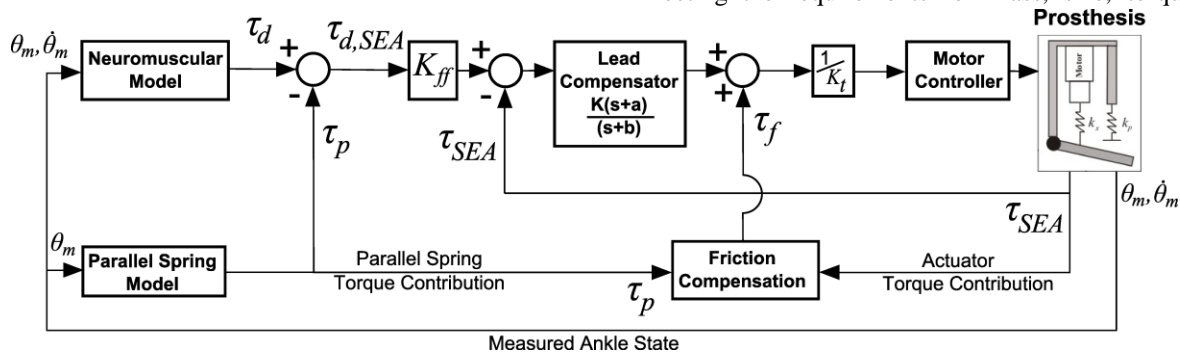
$\theta_m, \dot{\theta}_m$

Neuromuscular Model

$\tau_d$

+

-

$\tau_{d,SEA}$

$K_{ff}$

+

-

$\tau_p$

$\tau_{SEA}$

Lead Compensator $\frac{K(s+a)}{(s+b)}$

+

+

$\tau_f$

$\frac{1}{K_t}$

Motor Controller

Prosthesis

Motor

$k_s$

$k_p$

$\theta_m, \dot{\theta}_m$

$\tau_{SEA}$

$\theta_m$

Parallel Spring Model

Parallel Spring Torque Contribution

$\tau_p$

Friction Compensation

Actuator Torque Contribution

Measured Ankle State